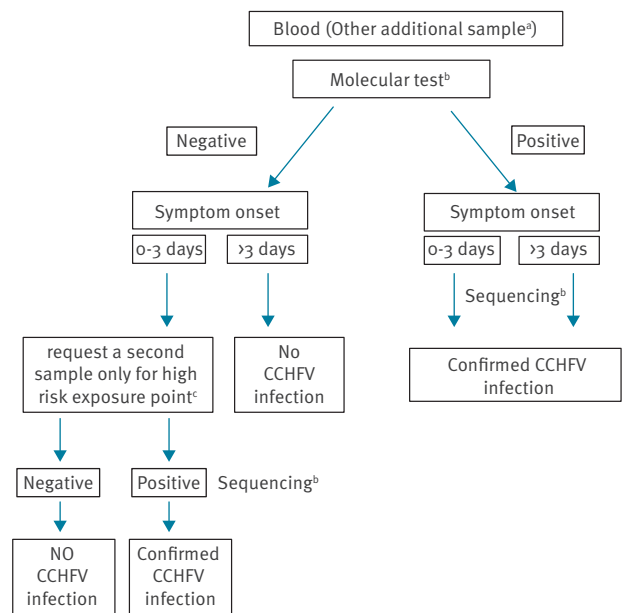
Blood (Other additional sample$^{a}$)

Molecular test$^{b}$

Negative

Positive

Symptom onset

0-3 days

>3 days

Symptom onset

0-3 days

>3 days

Sequencing$^{b}$

request a second sample only for high risk exposure point$^{c}$

No CCHFV infection

Confirmed CCHFV infection

Negative

Positive

Sequencing$^{b}$

NO CCHFV infection

Confirmed CCHFV infection